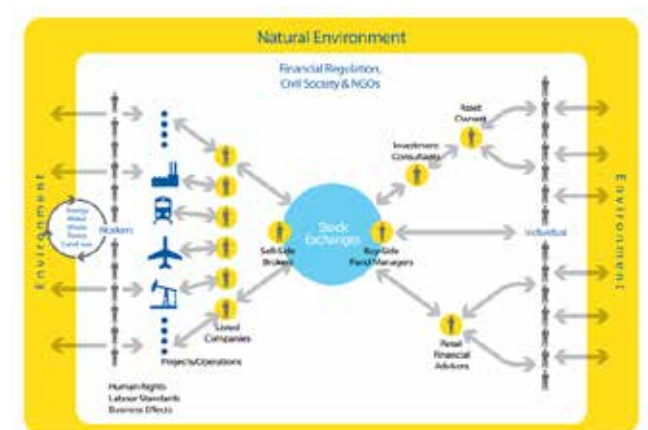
Natural Environment

Financial Regulation, Civil Society & NGOs

Environment

Workers

Energy Water Waste Carbon Land use

Listed Companies

Projects/Operations

Sell-Side Brokers

Stock Exchanges

Buy-Side Fund Managers

Investment Consultants

Asset Owners

Individual

Retail Financial Advisors

Environment

Human Rights
Labour Standards
Business Effects